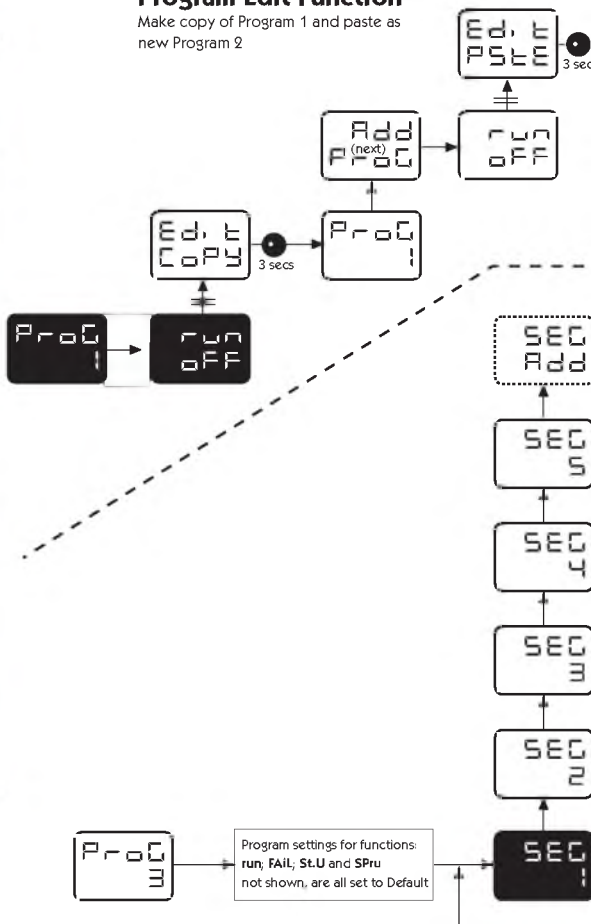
Program Edit Function

Make copy of Program 1 and paste as new Program 2

Ed.t PStE

3 secs

Add (next) ProG

run oFF

Ed.t CoPY

3 secs

ProG 1

ProG 1

run oFF

SEG Add

SEG 5

SEG 4

SEG 3

SEG 2

ProG 3

Program settings for functions: **run**; **FAiL**; **St.U** and **SPru** not shown, are all set to Default

SEG 1